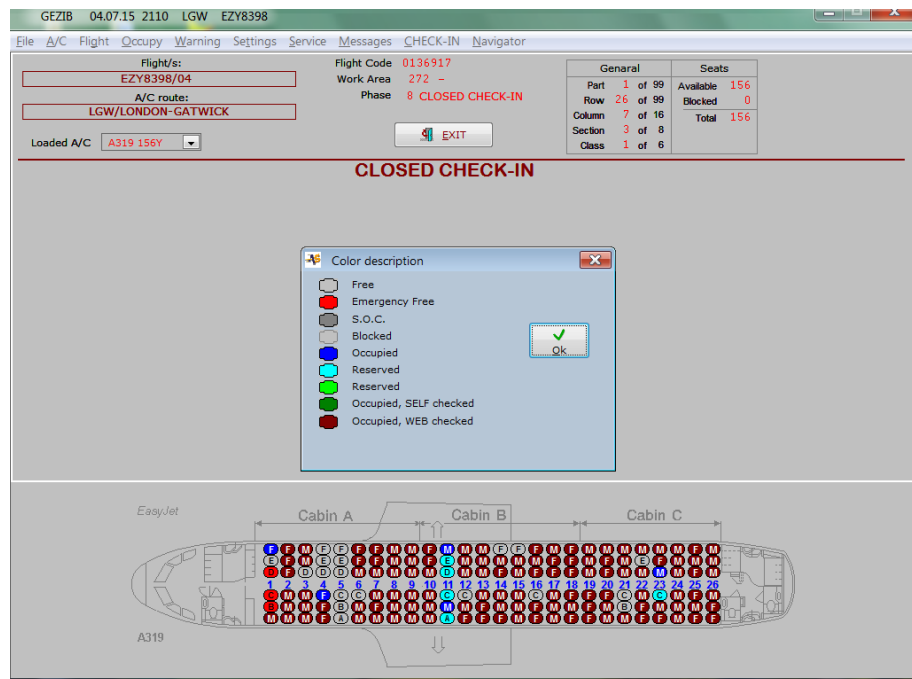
GEZIB 04.07.15 2110 LGW EZY8398

File A/C Flight Occupy Warning Settings Service Messages CHECK-IN Navigator

Flight/s:
EZY8398/04
A/C route:
LGW/LONDON-GATWICK
Loaded A/C A319 156Y

Flight Code 0136917
Work Area 272 –
Phase 8 CLOSED CHECK-IN

EXIT

| Genaral | | | |
|---|---|---|---|
| Part | 1 | of | 99 |
| Row | 26 | of | 99 |
| Column | 7 | of | 16 |
| Section | 3 | of | 8 |
| Class | 1 | of | 6 |

| Seats | |
|---|---|
| Available | 156 |
| Blocked | 0 |
| Total | 156 |

CLOSED CHECK-IN

Color description
Free
Emergency Free
S.O.C.
Blocked
Occupied
Reserved
Reserved
Occupied, SELF checked
Occupied, WEB checked
Ok

EasyJet
Cabin A
Cabin B
Cabin C
A319

1 2 3 4 5 6 7 8 9 10 11 12 13 14 15 16 17 18 19 20 21 22 23 24 25 26